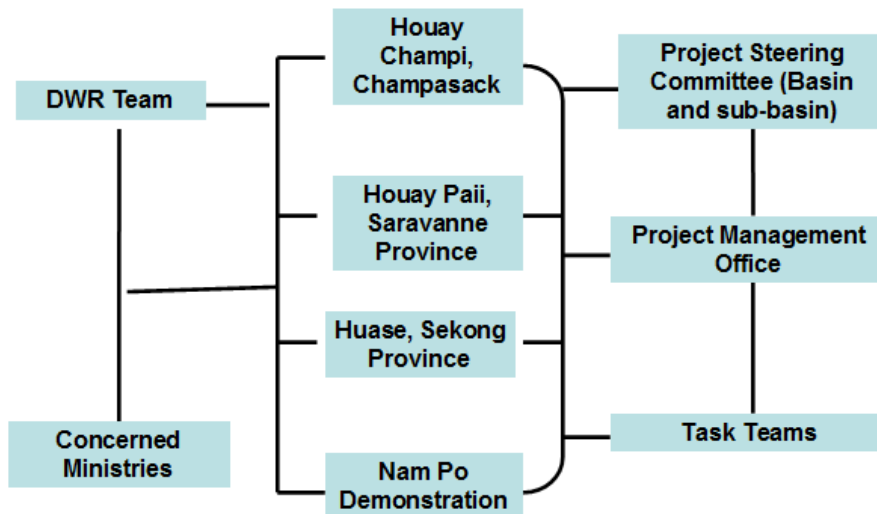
DWR Team

Concerned Ministries

Houay Champi, Champasack

Houay Paii, Saravanne Province

Huase, Sekong Province

Nam Po Demonstration

Project Steering Committee (Basin and sub-basin)

Project Management Office

Task Teams